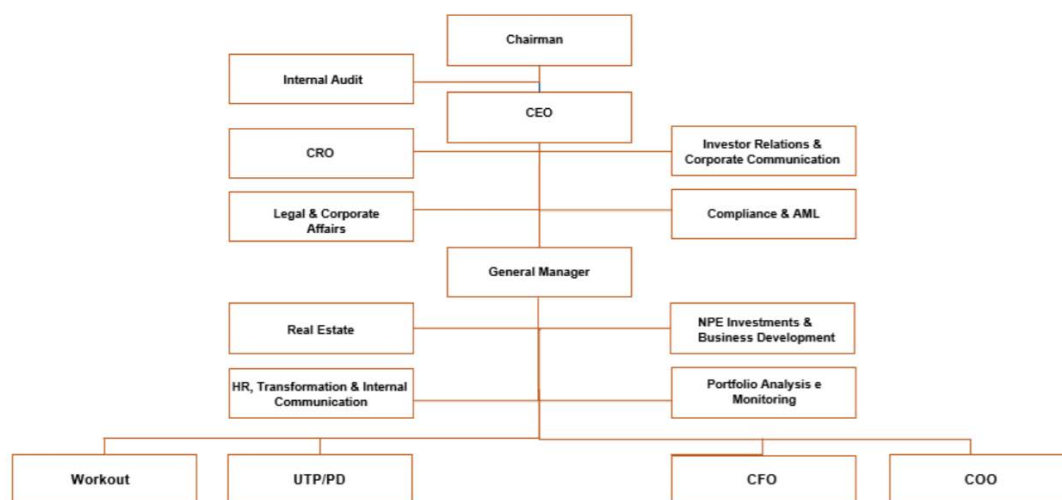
Chairman

Internal Audit

CEO

CRO

Investor Relations & Corporate Communication

Legal & Corporate Affairs

Compliance & AML

General Manager

Real Estate

NPE Investments & Business Development

HR, Transformation & Internal Communication

Portfolio Analysis e Monitoring

Workout

UTP/PD

CFO

COO